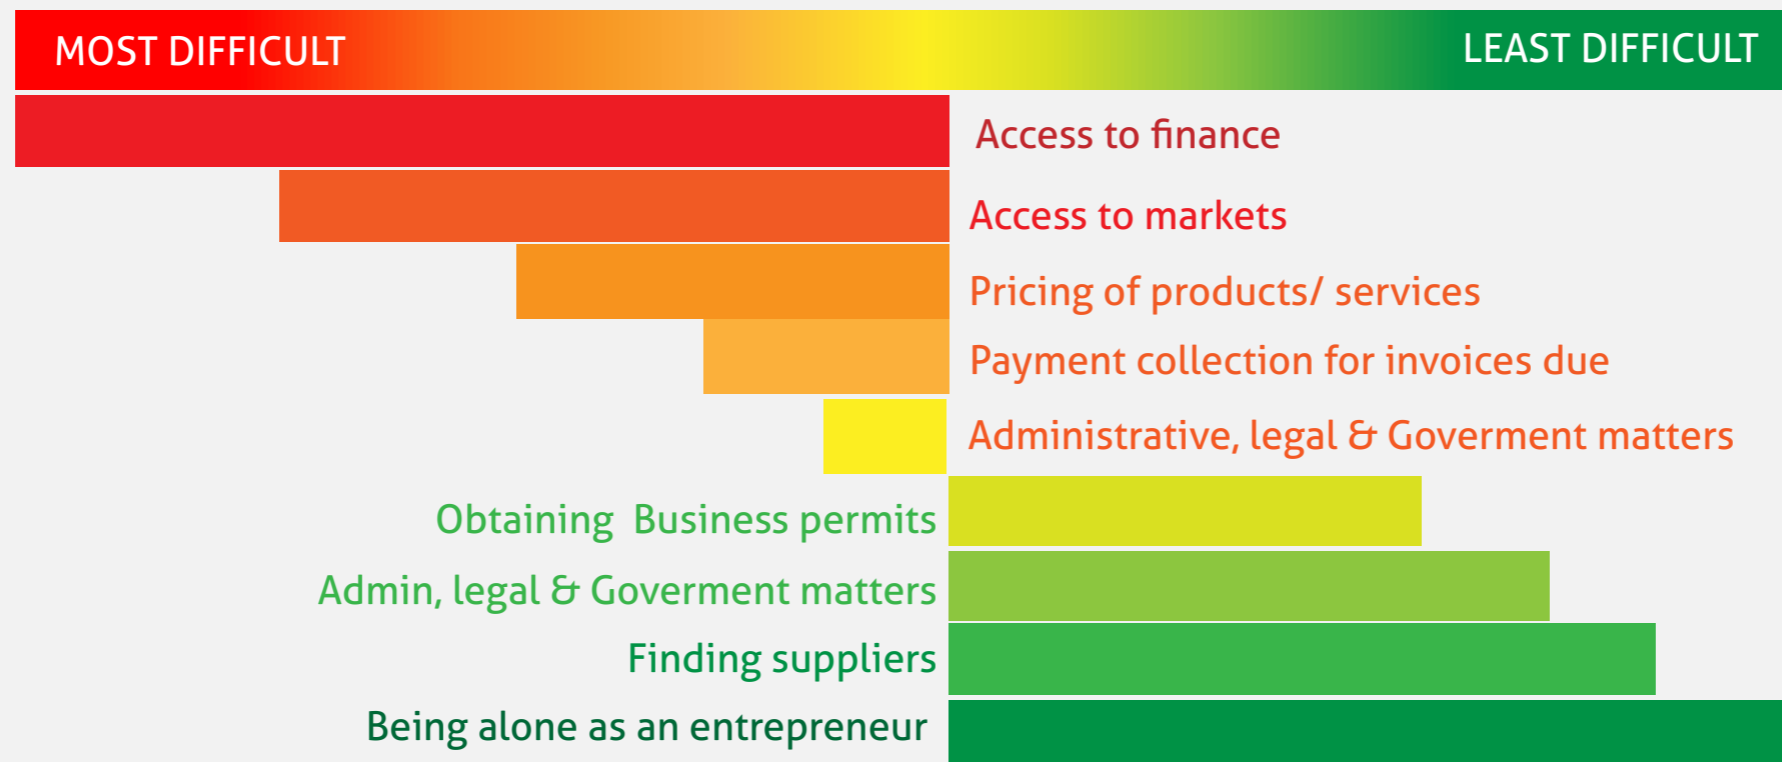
MOST DIFFICULT

LEAST DIFFICULT

Access to finance

Access to markets

Pricing of products/ services

Payment collection for invoices due

Administrative, legal & Goverment matters

Obtaining Business permits

Admin, legal & Goverment matters

Finding suppliers

Being alone as an entrepreneur